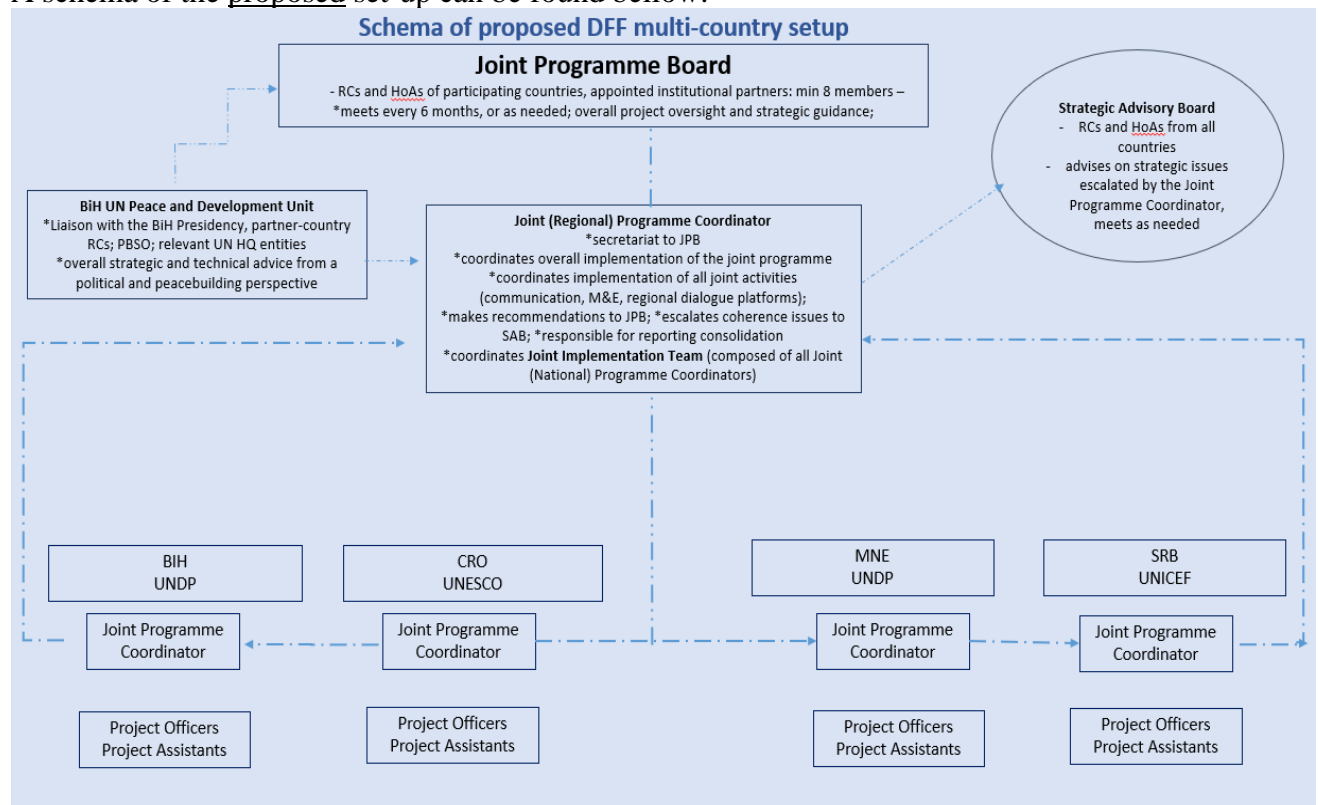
A schema of the proposed set-up can be found below:

Schema of proposed DFF multi-country setup

Joint Programme Board
- RCs and HoAs of participating countries, appointed institutional partners: min 8 members –
*meets every 6 months, or as needed; overall project oversight and strategic guidance;

Strategic Advisory Board
- RCs and HoAs from all countries
- advises on strategic issues escalated by the Joint Programme Coordinator, meets as needed

BiH UN Peace and Development Unit
*Liaison with the BiH Presidency, partner-country RCs; PBSO; relevant UN HQ entities
*overall strategic and technical advice from a political and peacebuilding perspective

Joint (Regional) Programme Coordinator
*secretariat to JPB
*coordinates overall implementation of the joint programme
*coordinates implementation of all joint activities (communication, M&E, regional dialogue platforms);
*makes recommendations to JPB; *escalates coherence issues to SAB; *responsible for reporting consolidation
*coordinates Joint Implementation Team (composed of all Joint (National) Programme Coordinators)

BIH
UNDP

CRO
UNESCO

MNE
UNDP

SRB
UNICEF

Joint Programme Coordinator

Joint Programme Coordinator

Joint Programme Coordinator

Joint Programme Coordinator

Project Officers
Project Assistants

Project Officers
Project Assistants

Project Officers
Project Assistants

Project Officers
Project Assistants